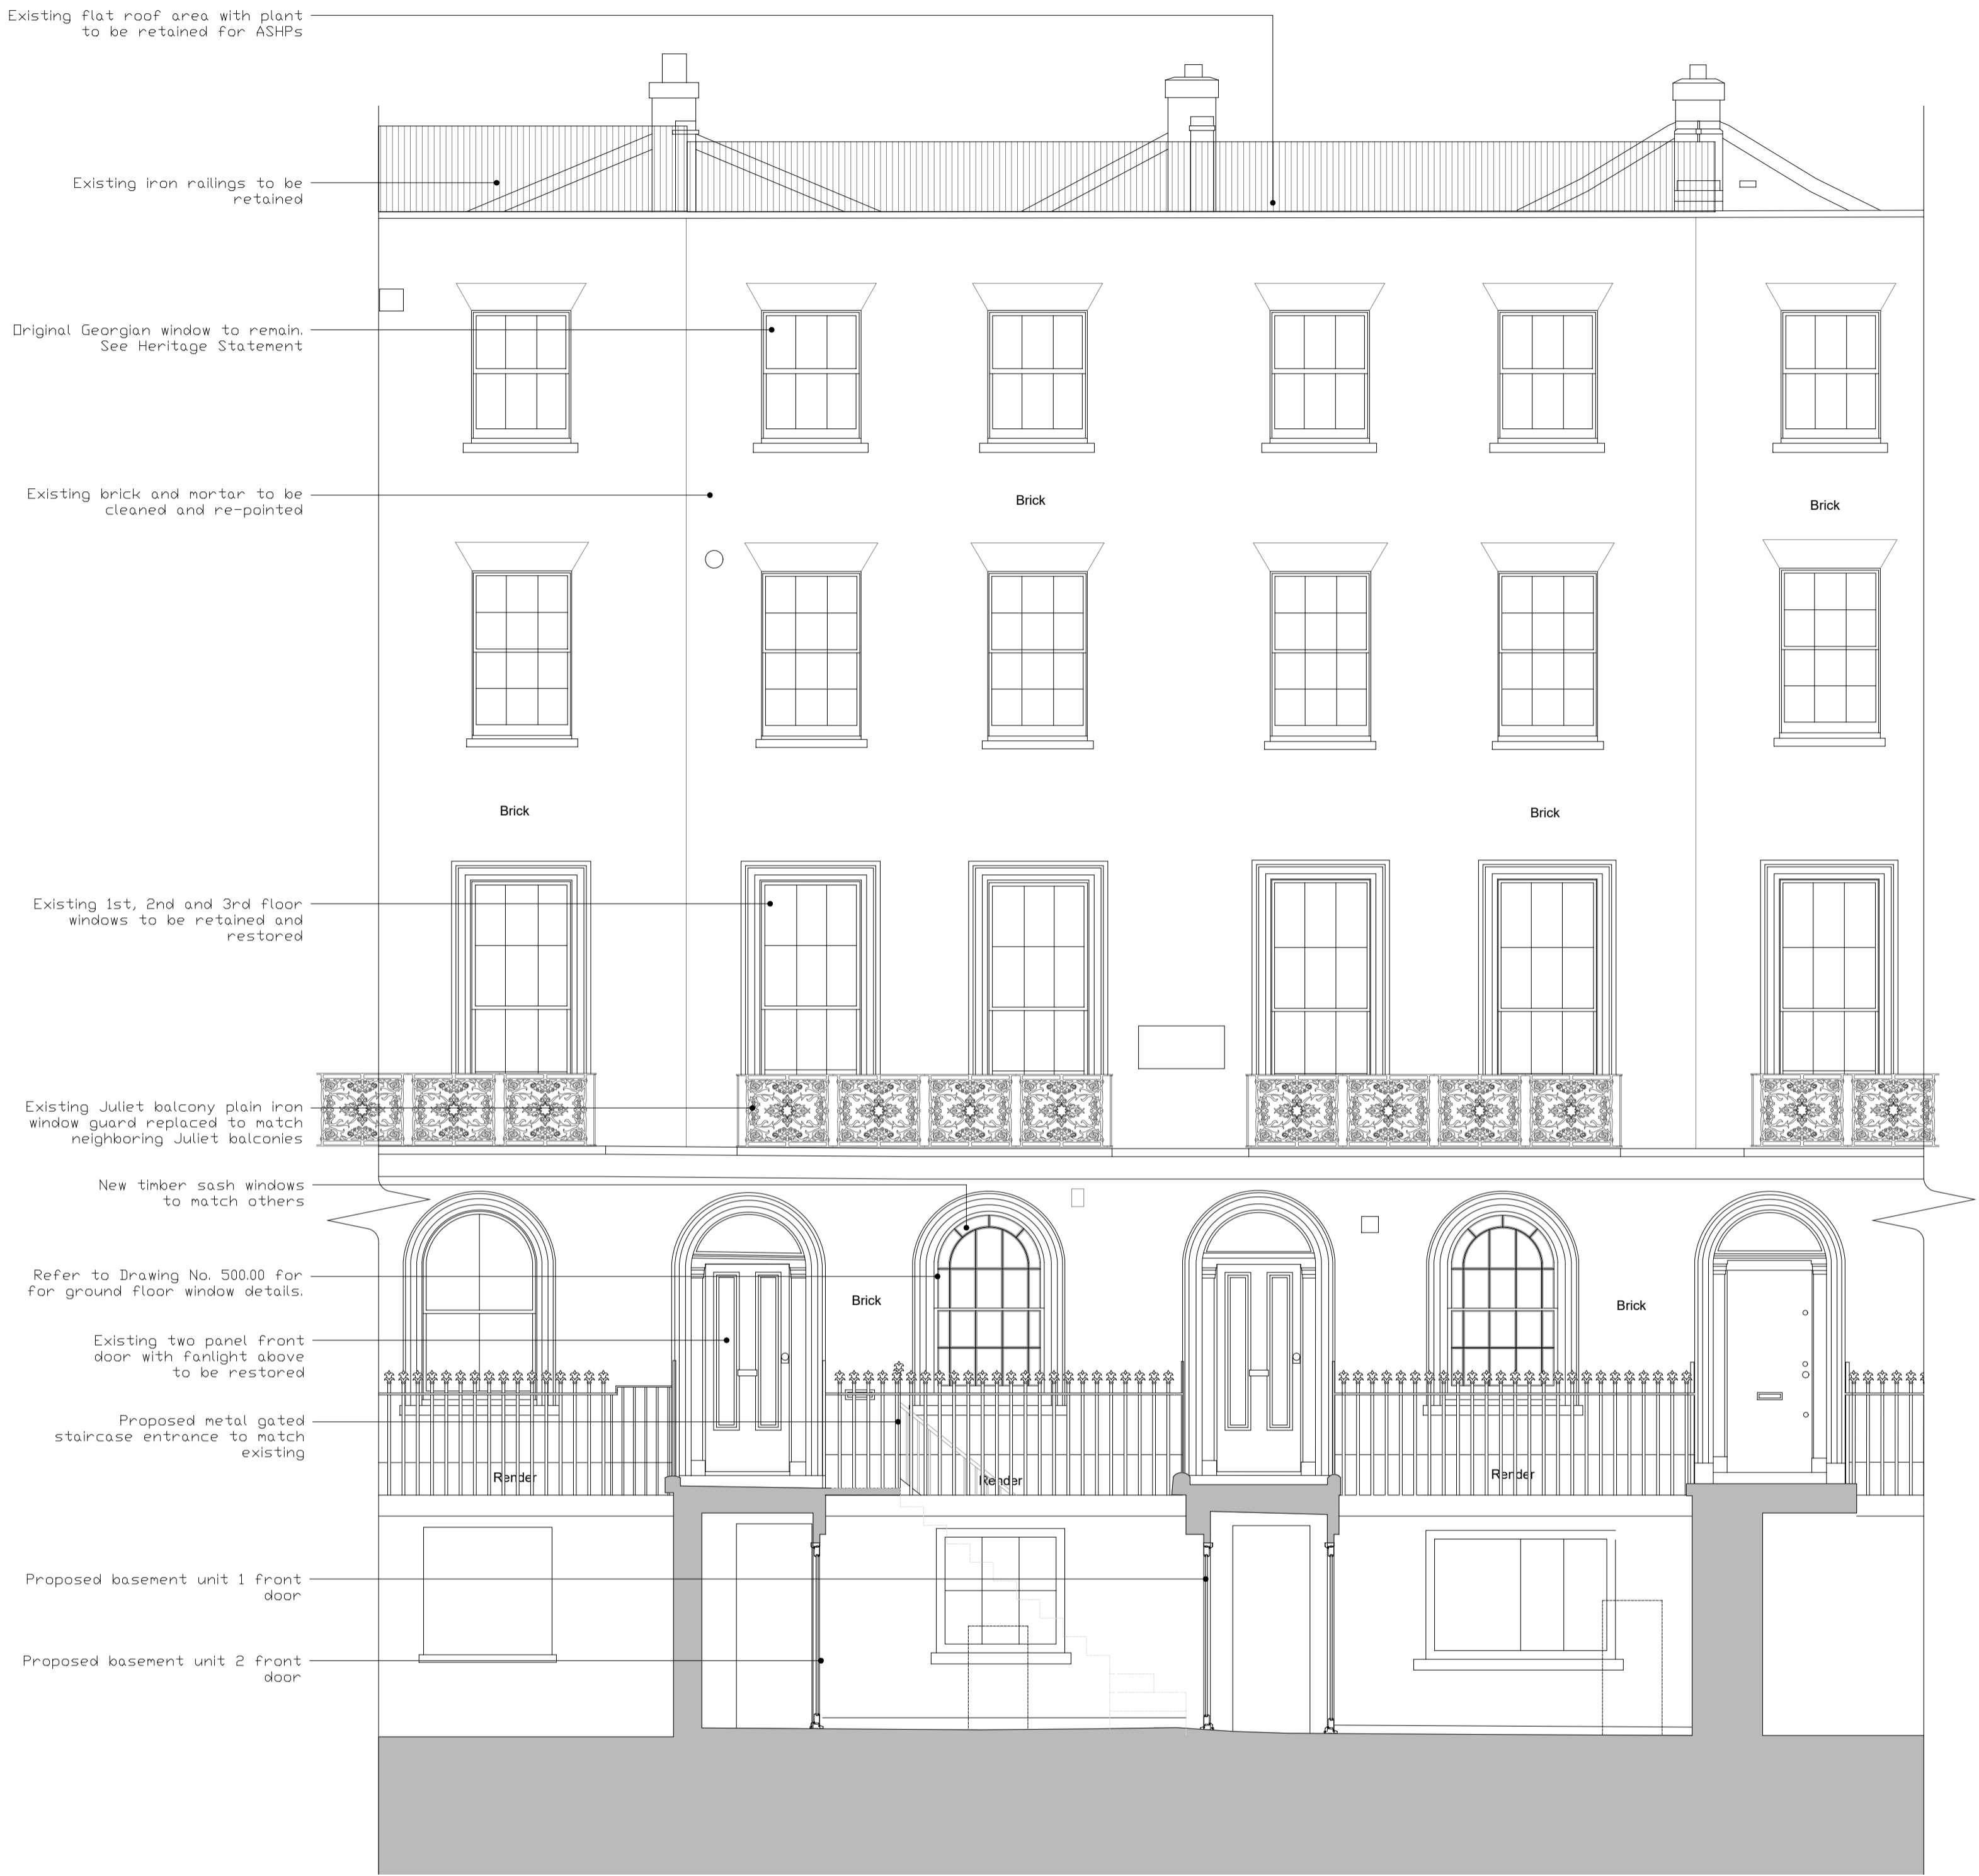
Existing flat roof area with plant to be retained for ASHPs

Existing iron railings to be retained

Original Georgian window to remain. See Heritage Statement

Existing brick and mortar to be cleaned and re-pointed

Brick

Brick

Brick

Brick

Existing 1st, 2nd and 3rd floor windows to be retained and restored

Existing Juliet balcony plain iron window guard replaced to match neighboring Juliet balconies

New timber sash windows to match others

Refer to Drawing No. 500.00 for for ground floor window details.

Brick

Brick

Existing two panel front door with fanlight above to be restored

Proposed metal gated staircase entrance to match existing

Render

Render

Render

Proposed basement unit 1 front door

Proposed basement unit 2 front door